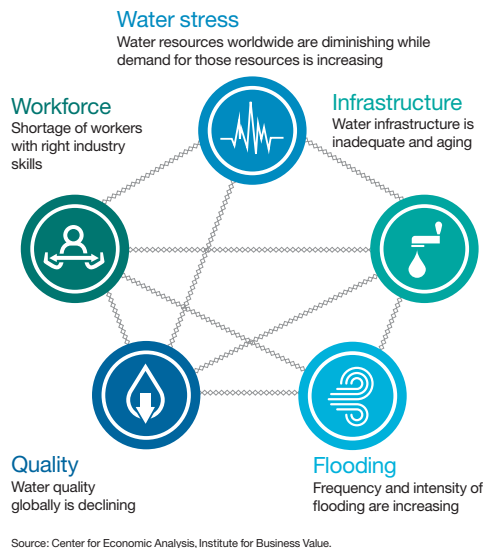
Water stress
Water resources worldwide are diminishing while demand for those resources is increasing

Workforce
Shortage of workers with right industry skills

Infrastructure
Water infrastructure is inadequate and aging

Quality
Water quality globally is declining

Flooding
Frequency and intensity of flooding are increasing

Source: Center for Economic Analysis, Institute for Business Value.